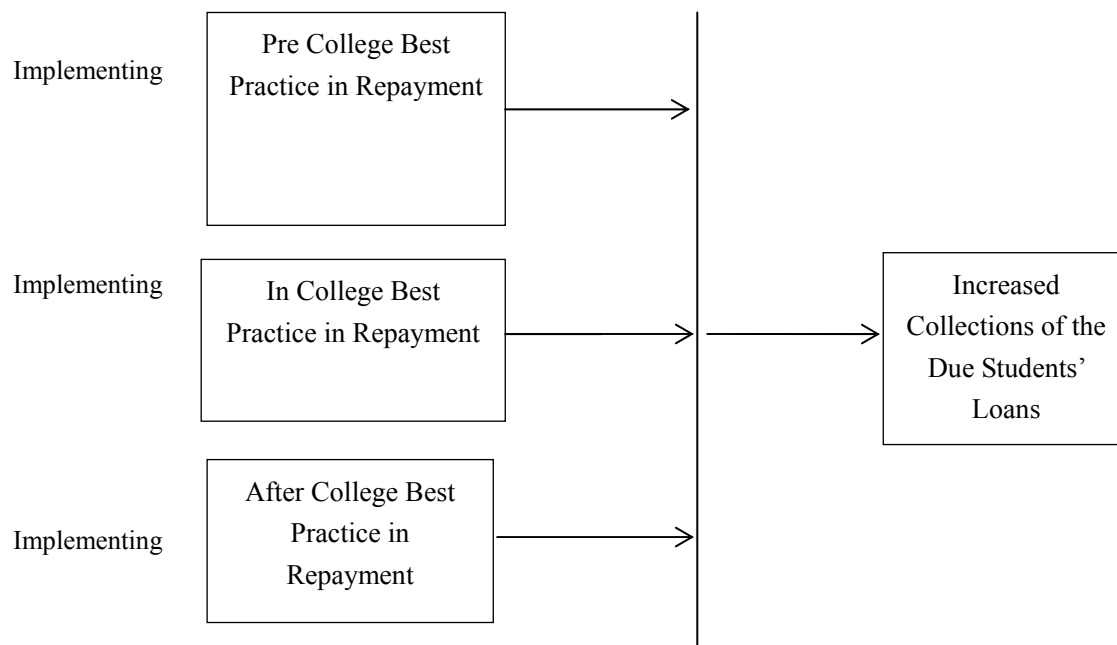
Implementing

Pre College Best Practice in Repayment

Implementing

In College Best Practice in Repayment

Implementing

After College Best Practice in Repayment

Increased Collections of the Due Students' Loans